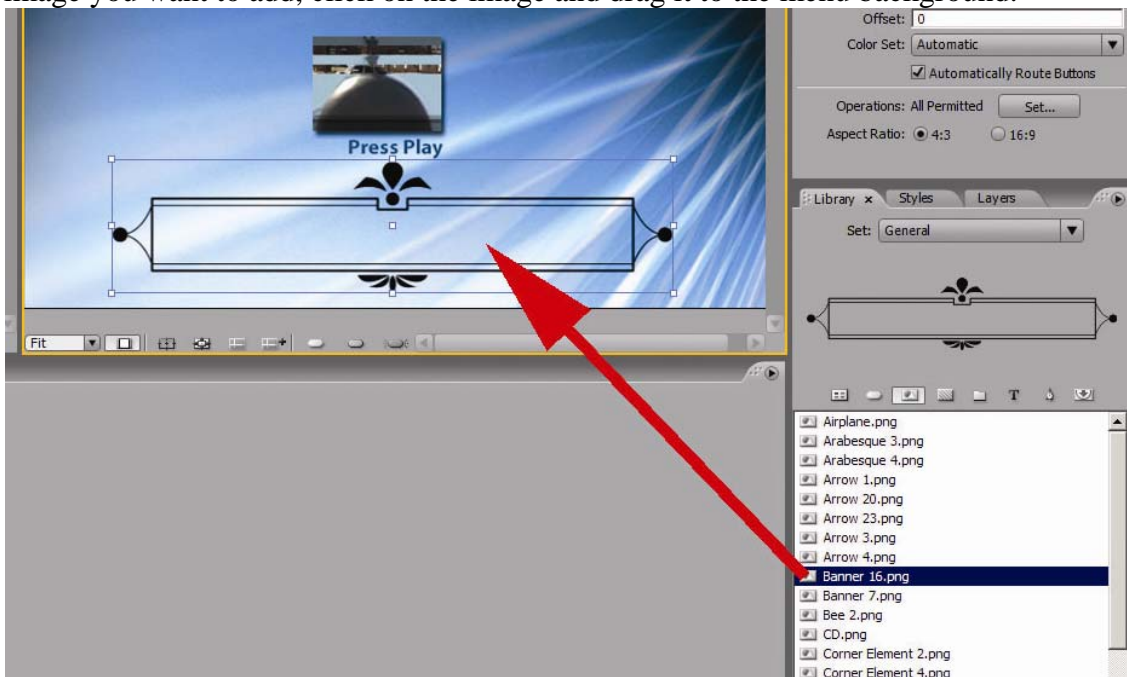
image you want to add, click on the image and drag it to the menu background.

Offset: 0
Color Set: Automatic
Automatically Route Buttons
Operations: All Permitted
Set...
Aspect Ratio: 4:3 16:9

Press Play

Library × Styles Layers
Set: General

Fit

Airplane.png
Arabesque 3.png
Arabesque 4.png
Arrow 1.png
Arrow 20.png
Arrow 23.png
Arrow 3.png
Arrow 4.png
Banner 16.png
Banner 7.png
Bee 2.png
CD.png
Corner Element 2.png
Corner Element 4.png